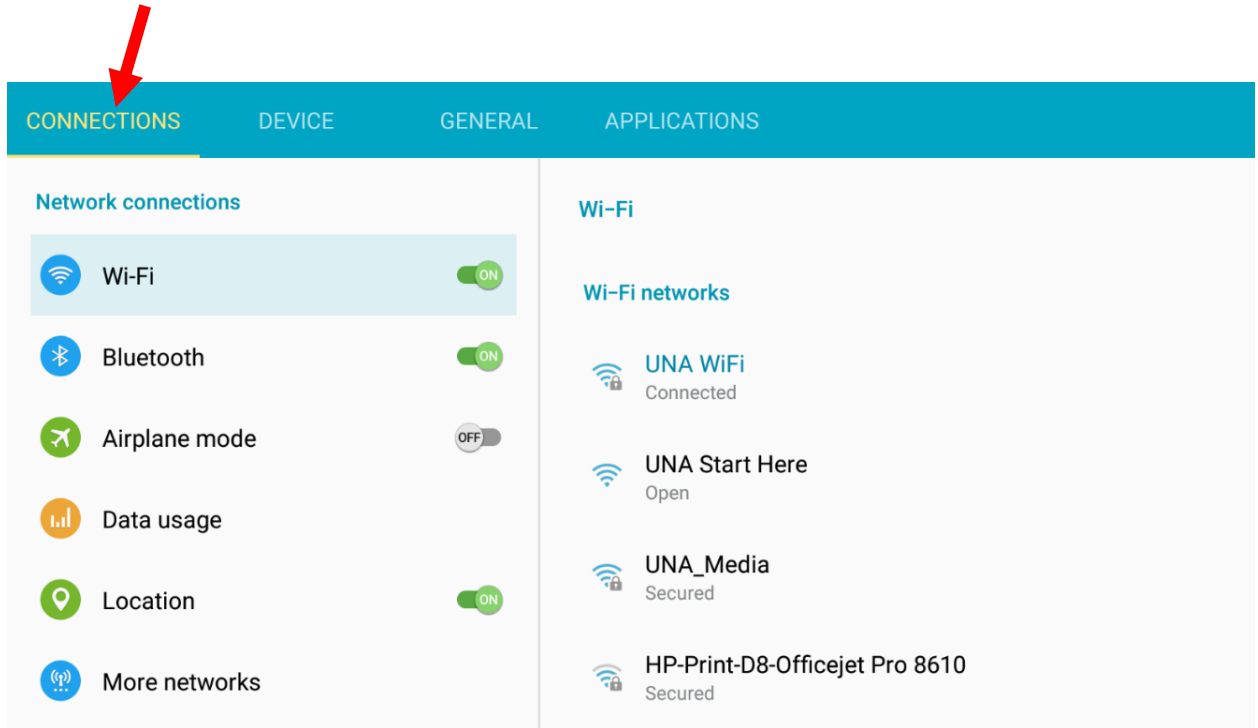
CONNECTIONS DEVICE GENERAL APPLICATIONS

Network connections

Wi-Fi ON

Bluetooth ON

Airplane mode OFF

Data usage

Location ON

More networks

Wi-Fi

Wi-Fi networks

UNA WiFi
Connected

UNA Start Here
Open

UNA_Media
Secured

HP-Print-D8-Officejet Pro 8610
Secured